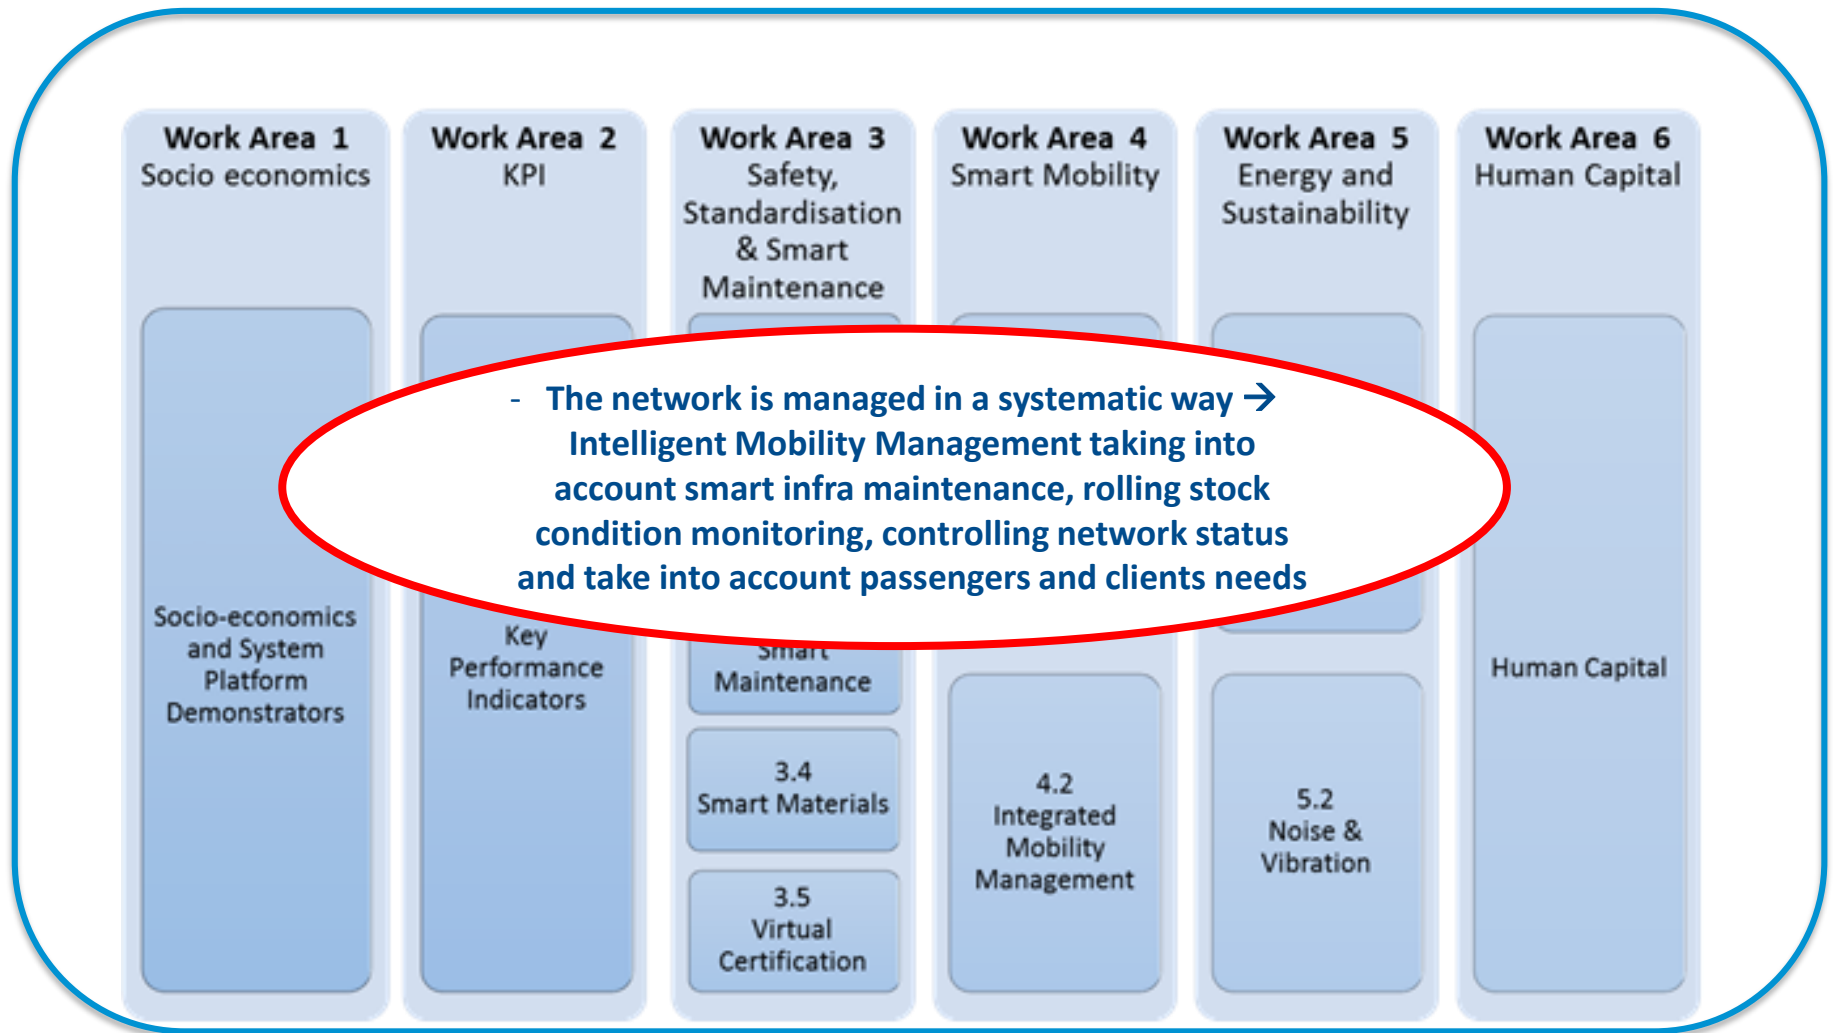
Work Area 1
Socio economics

Socio-economics and System Platform Demonstrators

Work Area 2
KPI

Key Performance Indicators

Work Area 3
Safety, Standardisation & Smart Maintenance

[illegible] Smart Maintenance

3.4
Smart Materials

3.5
Virtual Certification

Work Area 4
Smart Mobility

4.2
Integrated Mobility Management

Work Area 5
Energy and Sustainability

5.2
Noise & Vibration

Work Area 6
Human Capital

Human Capital

- The network is managed in a systematic way → Intelligent Mobility Management taking into account smart infra maintenance, rolling stock condition monitoring, controlling network status and take into account passengers and clients needs